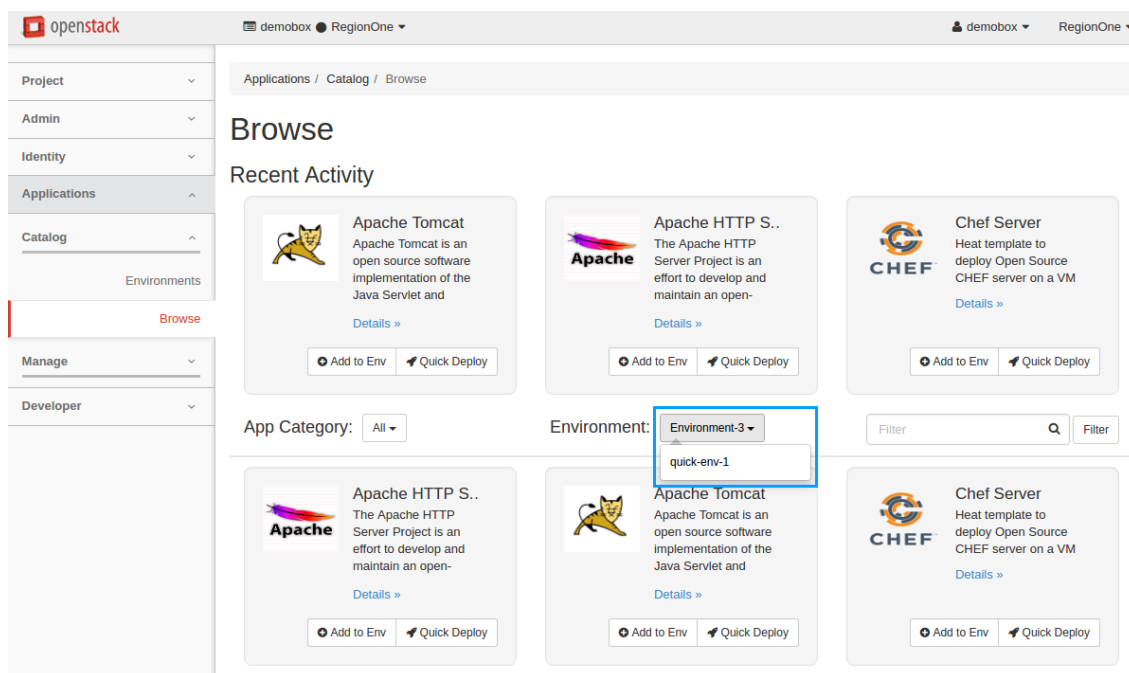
openstack

demobox RegionOne ▾

demobox ▾ RegionOne ▾

Project
Admin
Identity
Applications
Catalog
Environments
Browse
Manage
Developer

Applications / Catalog / Browse

Browse

Recent Activity

Apache Tomcat
Apache Tomcat is an open source software implementation of the Java Servlet and
Details »
Add to Env Quick Deploy

Apache
Apache HTTP S..
The Apache HTTP Server Project is an effort to develop and maintain an open-
Details »
Add to Env Quick Deploy

CHEF
Chef Server
Heat template to deploy Open Source CHEF server on a VM
Details »
Add to Env Quick Deploy

App Category: All ▾

Environment: Environment-3 ▾
quick-env-1

Filter
Filter

Apache
Apache HTTP S..
The Apache HTTP Server Project is an effort to develop and maintain an open-
Details »
Add to Env Quick Deploy

Apache Tomcat
Apache Tomcat is an open source software implementation of the Java Servlet and
Details »
Add to Env Quick Deploy

CHEF
Chef Server
Heat template to deploy Open Source CHEF server on a VM
Details »
Add to Env Quick Deploy